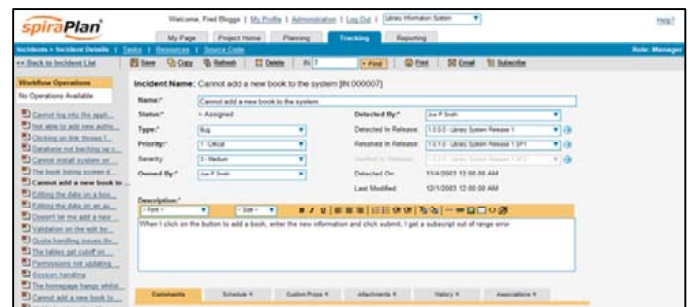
spiraPlan

Welcome, Fred Bloggs | My Profile | Administration | Log Out | Library Information System

Help?

My Page | Project Home | Planning | Tracking | Reporting

Incidents > Incident Details | Tasks | Resources | Source Code

Role: Manager

<< Back to Incident List

Save | Copy | Refresh | Delete | IN: 7 | Find | Print | Email | Subscribe

Workflow Operations

No Operations Available

Cannot log into the appli...
Not able to add new autho...
Clicking on link throws f...
Database not backing up c...
Cannot install system on ...
The book listing screen d...
Cannot add a new book to ...
Editing the date on an au...
Editing the date on an au...
Doesn't let me add a new ...
Validation on the edit bo...
Quote handling issues fir...
The tables get cutoff on ...
Permissions not updating ...
Session handling
The homepage hangs whilst...
Cannot add a new book to ...

Incident Name: Cannot add a new book to the system [IN:000007]

Name:* Cannot add a new book to the system

Status:* Assigned

Detected By:* Joe P Smith

Type:* Bug

Detected In Release: 1.0.0.0 - Library System Release 1

Priority:* 1 - Critical

Resolved In Release: 1.0.1.0 - Library System Release 1 SP1

Severity: 3 - Medium

Verified In Release: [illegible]

Owned By:* Joe P Smith

Detected On: 11/4/2003 12:00:00 AM

Last Modified: 12/1/2003 12:00:00 AM

Description:*

-- Font -- | -- Size --

When I click on the button to add a book, enter the new information and click submit, I get a subscript out of range error

Comments | Schedule | Custom Props | Attachments | History | Associations